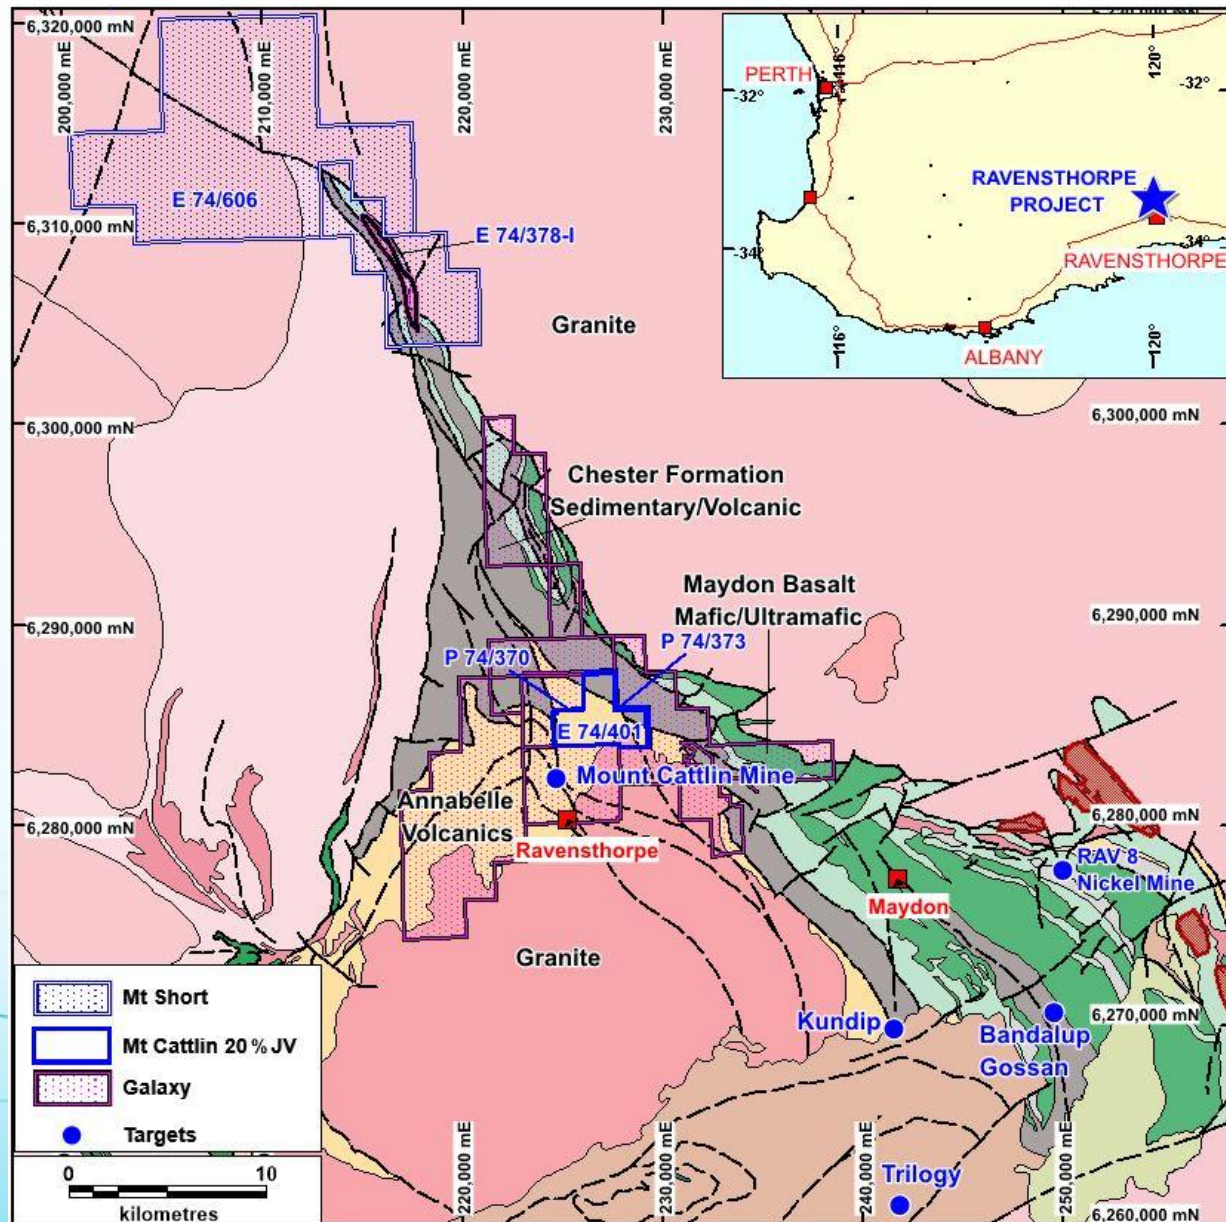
6,320,000 mN
200,000 mE
210,000 mE
220,000 mE
230,000 mE
PERTH
116°
-32°
120°
-32°
RAVENSTHORPE PROJECT
-34°
-34°
RAVENSTHORPE
116°
120°
ALBANY
E 74/606
6,310,000 mN
E 74/378-I
Granite
6,300,000 mN
6,300,000 mN
Chester Formation
Sedimentary/Volcanic
Maydon Basalt
Mafic/Ultramafic
6,290,000 mN
6,290,000 mN
P 74/370
P 74/373
E 74/401
Mount Cattlin Mine
Annabelle Volcanics
6,280,000 mN
6,280,000 mN
Ravensthorpe
RAV 8 Nickel Mine
Maydon
Granite
Mt Short
Mt Cattlin 20 % JV
Galaxy
Targets
Kundip
Bandalup Gossan
6,270,000 mN
0
10
kilometres
220,000 mE
230,000 mE
240,000 mE
Trilogy
250,000 mE
6,260,000 mN